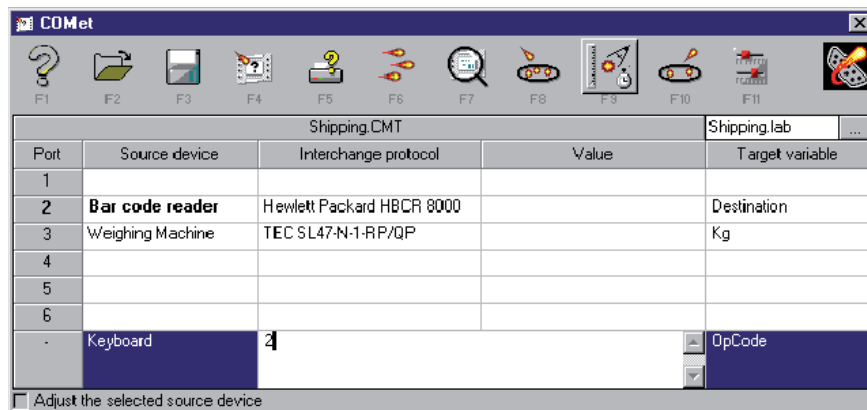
COMet

F1 F2 F3 F4 F5 F6 F7 F8 F9 F10 F11

Shipping.CMT | Shipping.lab ...

| Port | Source device | Interchange protocol | Value | Target variable |
|---|---|---|---|---|
| 1 | | | | |
| 2 | Bar code reader | Hewlett Packard HBCR 8000 | | Destination |
| 3 | Weighing Machine | TEC SL47-N-1-RP/QP | | Kg |
| 4 | | | | |
| 5 | | | | |
| 6 | | | | |
| - | Keyboard | 2 | | OpCode |

Adjust the selected source device